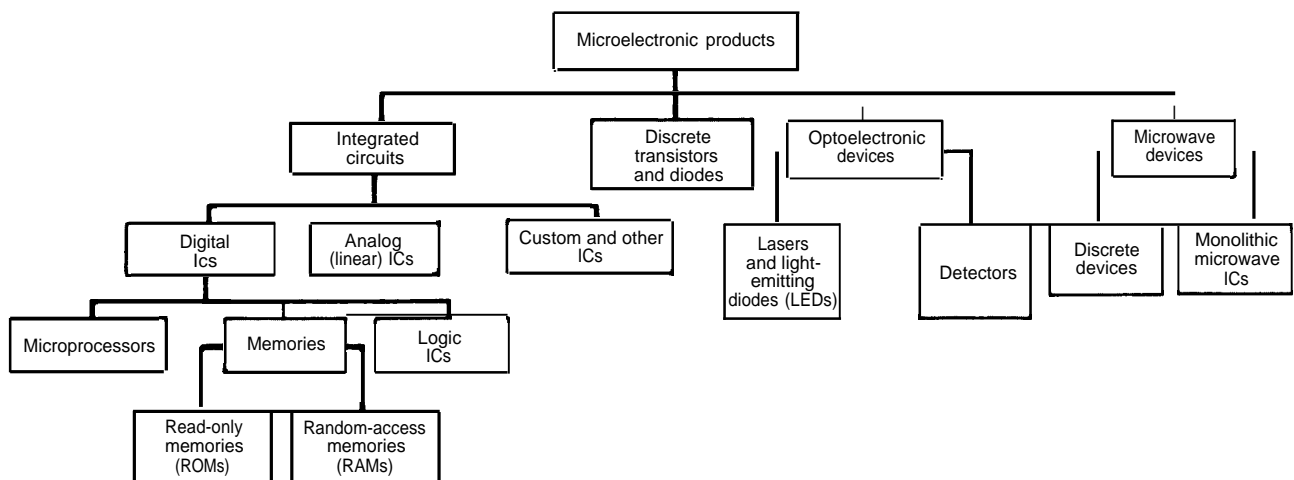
Microelectronic products

Integrated circuits

Discrete transistors and diodes

Optoelectronic devices

Microwave devices

Digital Ics

Analog (linear) ICs

Custom and other ICs

Lasers and light-emitting diodes (LEDs)

Detectors

Discrete devices

Monolithic microwave ICs

Microprocessors

Memories

Logic ICs

Read-only memories (ROMs)

Random-access memories (RAMs)